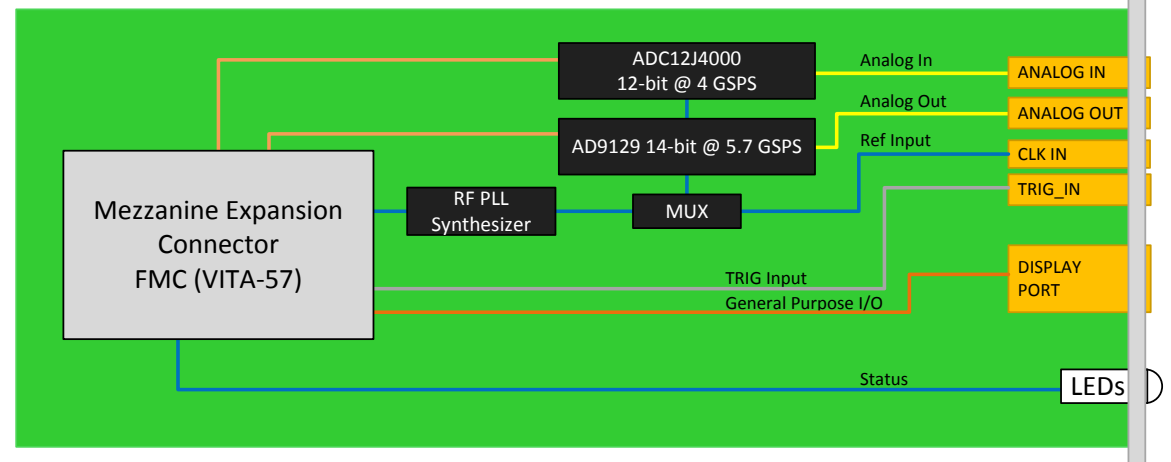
ADC12J4000
12-bit @ 4 GSPS

Analog In

ANALOG IN

Analog Out

ANALOG OUT

AD9129 14-bit @ 5.7 GSPS

Ref Input

CLK IN

TRIG_IN

Mezzanine Expansion Connector FMC (VITA-57)

RF PLL Synthesizer

MUX

TRIG Input

General Purpose I/O

DISPLAY PORT

Status

LEDs